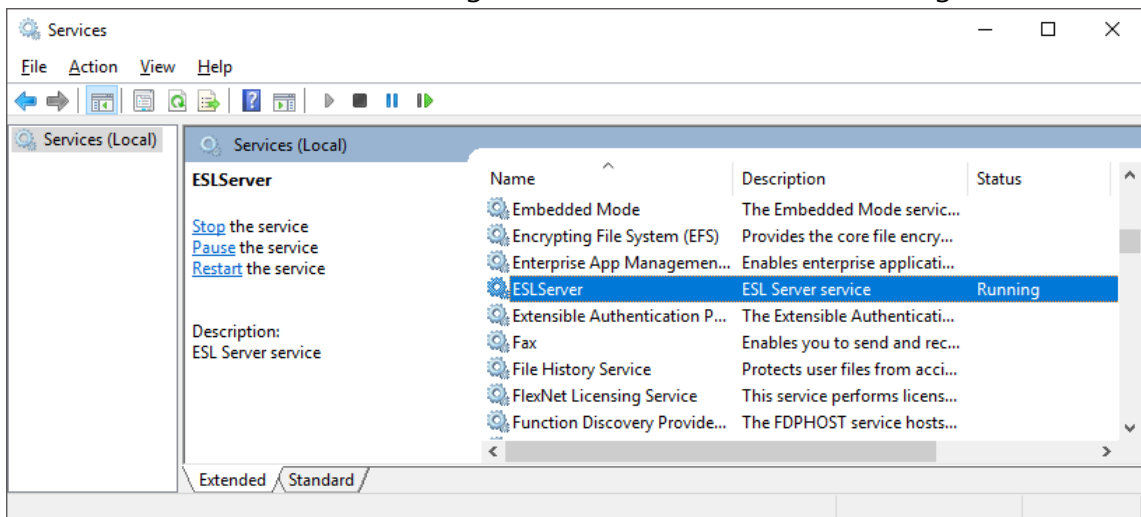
Services

File Action View Help

Services (Local)

Services (Local)

ESLServer

Stop the service
Pause the service
Restart the service

Description:
ESL Server service

| Name | Description | Status |
|---|---|---|
| Embedded Mode | The Embedded Mode servic... | |
| Encrypting File System (EFS) | Provides the core file encry... | |
| Enterprise App Managemen... | Enables enterprise applicati... | |
| ESLServer | ESL Server service | Running |
| Extensible Authentication P... | The Extensible Authenticati... | |
| Fax | Enables you to send and rec... | |
| File History Service | Protects user files from acci... | |
| FlexNet Licensing Service | This service performs licens... | |
| Function Discovery Provide... | The FDPHOST service hosts... | |

Extended Standard